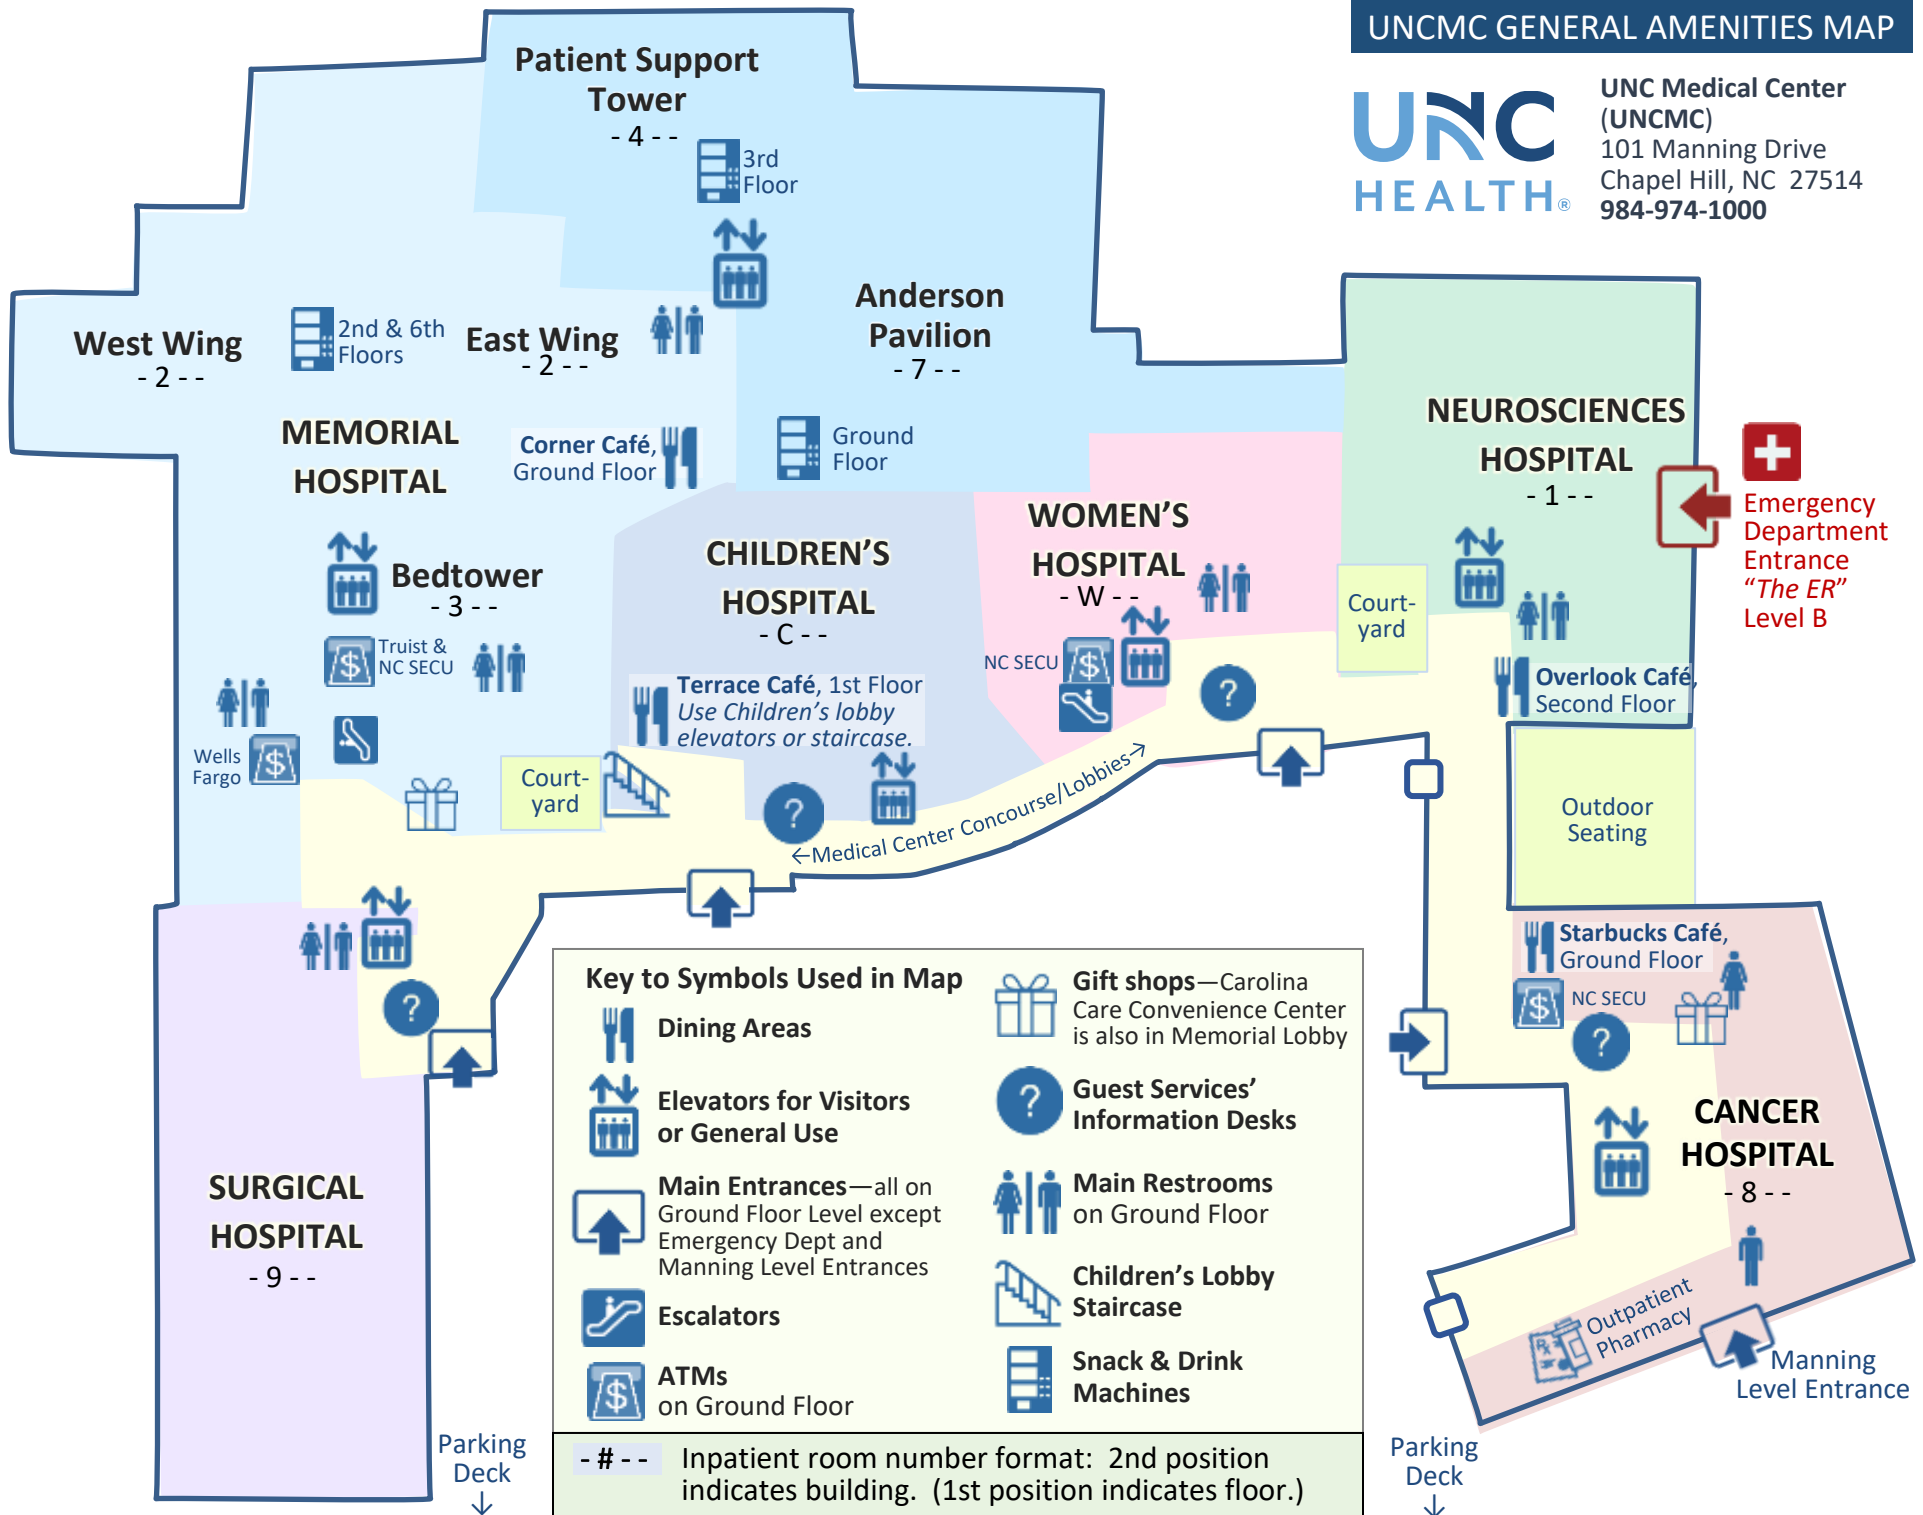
UNCMC GENERAL AMENITIES MAP

UNC HEALTH®

UNC Medical Center (UNCMC)
101 Manning Drive
Chapel Hill, NC 27514
984-974-1000

Patient Support Tower
- 4 - -

3rd Floor

West Wing
- 2 - -

2nd & 6th Floors

East Wing
- 2 - -

Anderson Pavilion
- 7 - -

MEMORIAL HOSPITAL

Corner Café, Ground Floor

Ground Floor

NEUROSCIENCES HOSPITAL
- 1 - -

Emergency Department Entrance
"The ER"
Level B

WOMEN'S HOSPITAL
- W - -

CHILDREN'S HOSPITAL
- C - -

Bedtower
- 3 - -

Truist & NC SECU

NC SECU

Court-yard

Overlook Café, Second Floor

Terrace Café, 1st Floor
Use Children's lobby elevators or staircase.

Wells Fargo

Court-yard

←Medical Center Concourse/Lobbies→

Outdoor Seating

Starbucks Café, Ground Floor

NC SECU

CANCER HOSPITAL
- 8 - -

SURGICAL HOSPITAL
- 9 - -

Key to Symbols Used in Map

Dining Areas

Elevators for Visitors or General Use

Main Entrances—all on Ground Floor Level except Emergency Dept and Manning Level Entrances

Escalators

ATMs on Ground Floor

Gift shops—Carolina Care Convenience Center is also in Memorial Lobby

Guest Services' Information Desks

Main Restrooms on Ground Floor

Children's Lobby Staircase

Snack & Drink Machines

- # - - Inpatient room number format: 2nd position indicates building. (1st position indicates floor.)

Outpatient Pharmacy

Manning Level Entrance

Parking Deck ↓

Parking Deck ↓